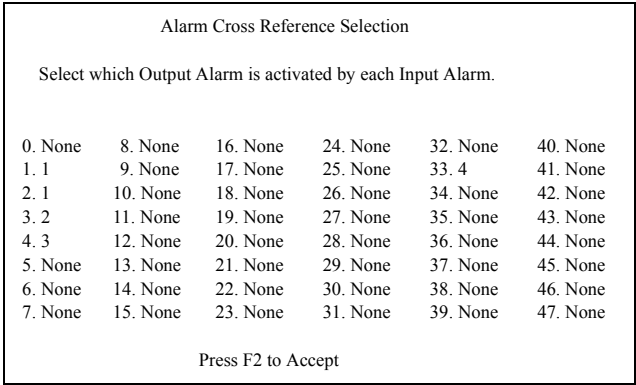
Alarm Cross Reference Selection

Select which Output Alarm is activated by each Input Alarm.

0. None
1. 1
2. 1
3. 2
4. 3
5. None
6. None
7. None

8. None
9. None
10. None
11. None
12. None
13. None
14. None
15. None

16. None
17. None
18. None
19. None
20. None
21. None
22. None
23. None

24. None
25. None
26. None
27. None
28. None
29. None
30. None
31. None

32. None
33. 4
34. None
35. None
36. None
37. None
38. None
39. None

40. None
41. None
42. None
43. None
44. None
45. None
46. None
47. None

Press F2 to Accept